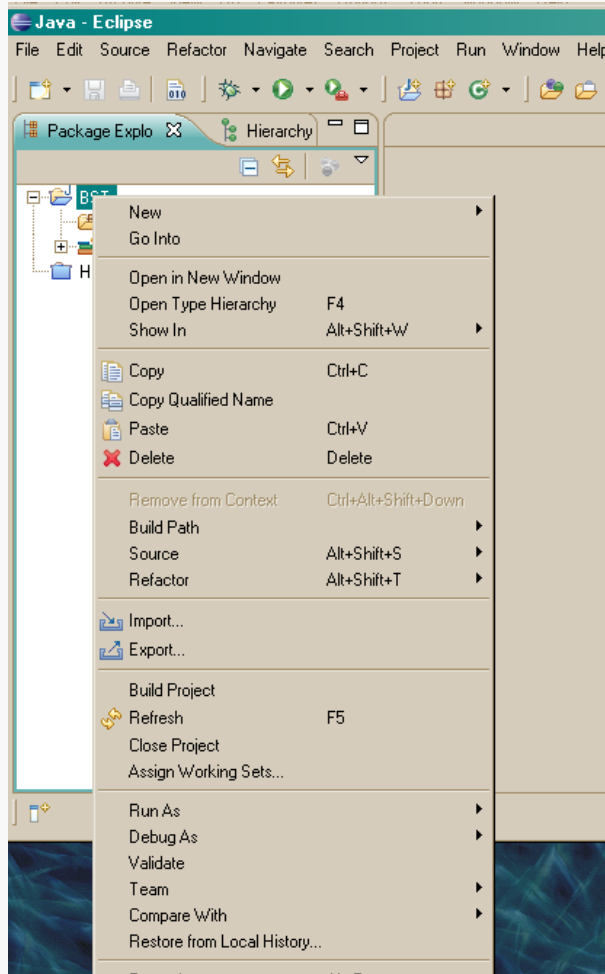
Java - Eclipse

File Edit Source Refactor Navigate Search Project Run Window Help

Package Explo

Hierarchy

BST

H

New
Go Into

Open in New Window
Open Type Hierarchy F4
Show In Alt+Shift+W

Copy Ctrl+C
Copy Qualified Name
Paste Ctrl+V
Delete Delete

Remove from Context Ctrl+Alt+Shift+Down
Build Path
Source Alt+Shift+S
Refactor Alt+Shift+T

Import...
Export...

Build Project
Refresh F5
Close Project
Assign Working Sets...

Run As
Debug As
Validate
Team
Compare With
Restore from Local History...